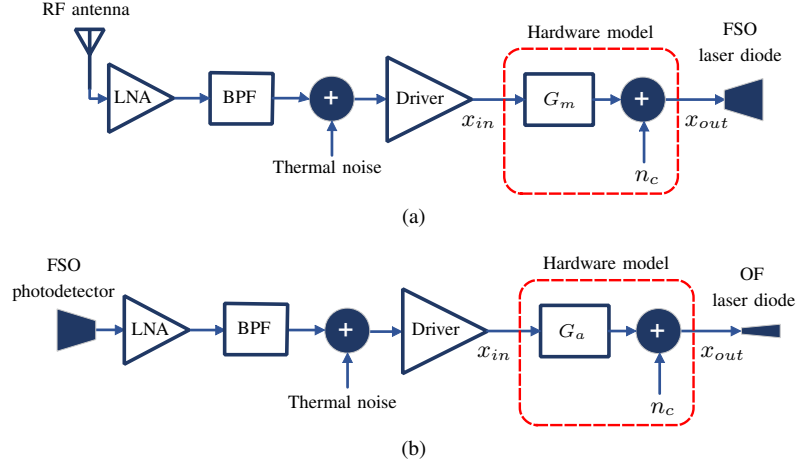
RF antenna

LNA

BPF

+

Thermal noise

Driver

$x_{in}$

Hardware model

$G_m$

+

$n_c$

$x_{out}$

FSO laser diode

(a)

FSO photodetector

LNA

BPF

+

Thermal noise

Driver

$x_{in}$

Hardware model

$G_a$

+

$n_c$

$x_{out}$

OF laser diode

(b)